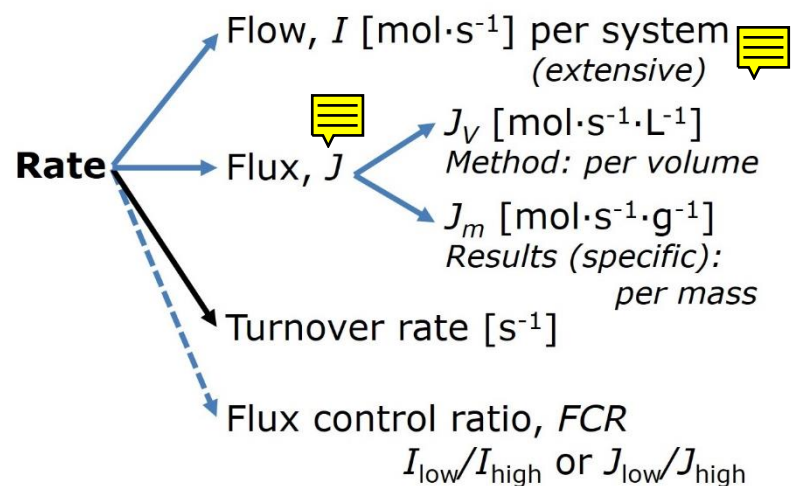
Rate

Flow, $I$ [mol·s$^{-1}$] per system
(extensive)

Flux, $J$

$J_V$ [mol·s$^{-1}$·L$^{-1}$]
Method: per volume

$J_m$ [mol·s$^{-1}$·g$^{-1}$]
Results (specific): per mass

Turnover rate [s$^{-1}$]

Flux control ratio, $FCR$
$I_{\text{low}}/I_{\text{high}}$ or $J_{\text{low}}/J_{\text{high}}$